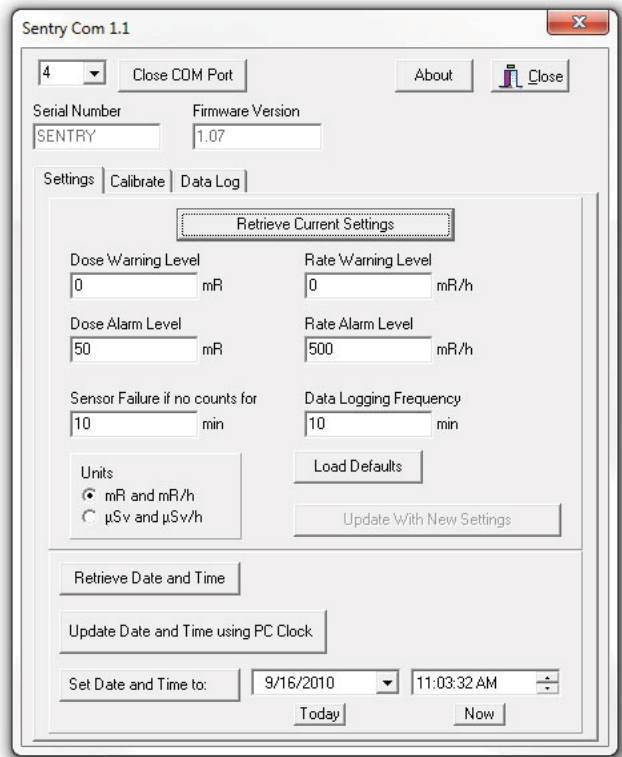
Sentry Com 1.1

4

Close COM Port

About

Close

Serial Number
SENTRY

Firmware Version
1.07

Settings | Calibrate | Data Log

Retrieve Current Settings

Dose Warning Level
0 mR

Rate Warning Level
0 mR/h

Dose Alarm Level
50 mR

Rate Alarm Level
500 mR/h

Sensor Failure if no counts for
10 min

Data Logging Frequency
10 min

Units
mR and mR/h
µSv and µSv/h

Load Defaults

Update With New Settings

Retrieve Date and Time

Update Date and Time using PC Clock

Set Date and Time to:

9/16/2010

11:03:32 AM

Today

Now